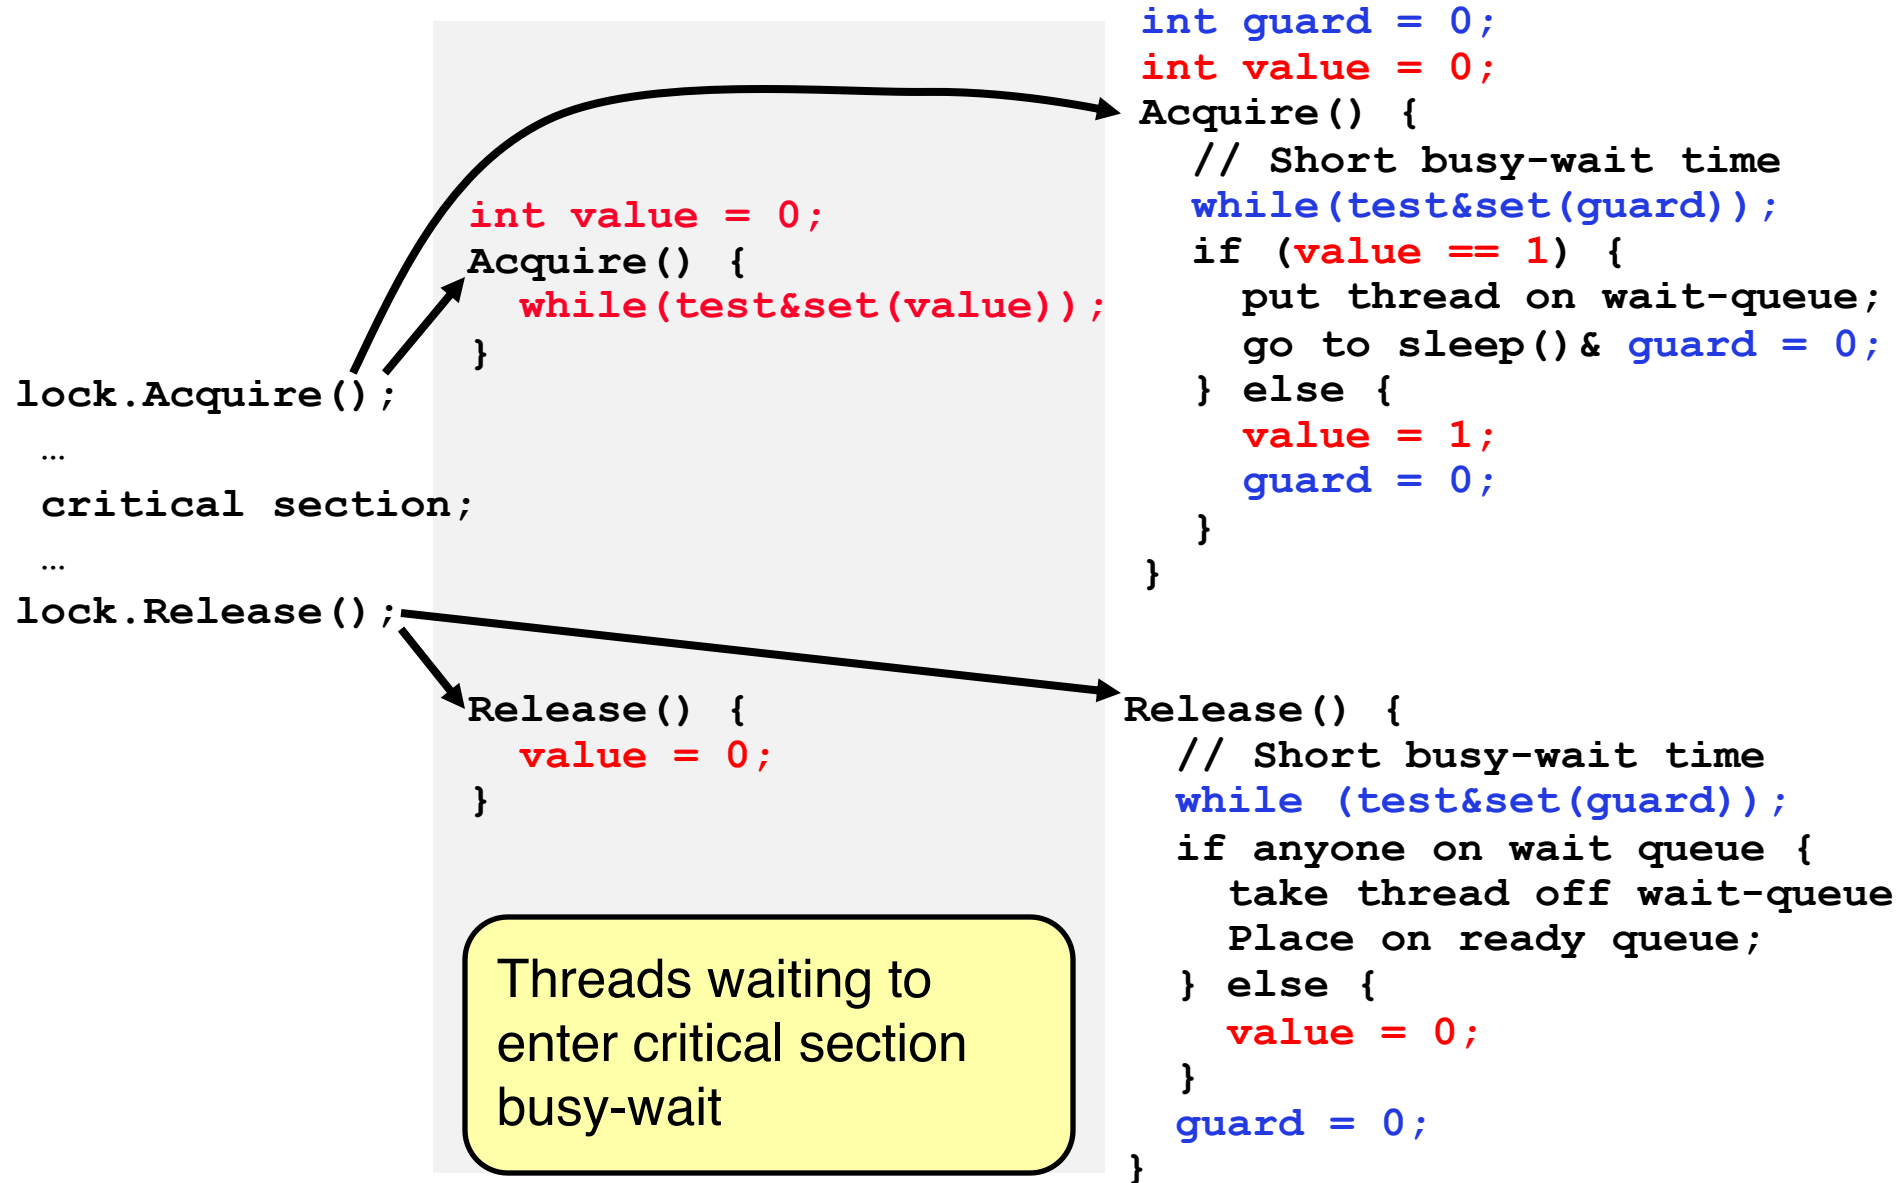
lock.Acquire();
…
critical section;
…
lock.Release();

int value = 0;
Acquire() {
while(test&set(value));
}

Release() {
value = 0;
}

Threads waiting to enter critical section busy-wait

int guard = 0;
int value = 0;
Acquire() {
// Short busy-wait time
while(test&set(guard));
if (value == 1) {
put thread on wait-queue;
go to sleep()& guard = 0;
} else {
value = 1;
guard = 0;
}
}

Release() {
// Short busy-wait time
while (test&set(guard));
if anyone on wait queue {
take thread off wait-queue
Place on ready queue;
} else {
value = 0;
}
guard = 0;
}